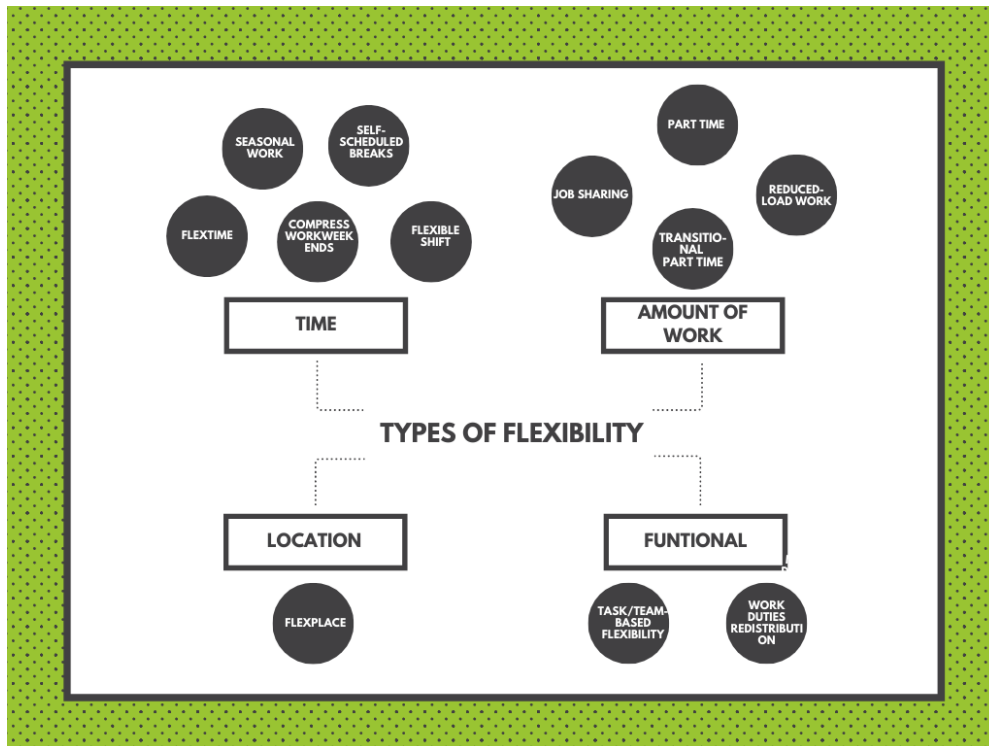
SEASONAL WORK

SELF-SCHEDULED BREAKS

FLEXTIME

COMPRESS WORKWEEK ENDS

FLEXIBLE SHIFT

TIME

PART TIME

JOB SHARING

REDUCED-LOAD WORK

TRANSITIONAL PART TIME

AMOUNT OF WORK

TYPES OF FLEXIBILITY

LOCATION

FLEXPLACE

FUNTIONAL

TASK/TEAM-BASED FLEXIBILITY

WORK DUTIES REDISTRIBUTION